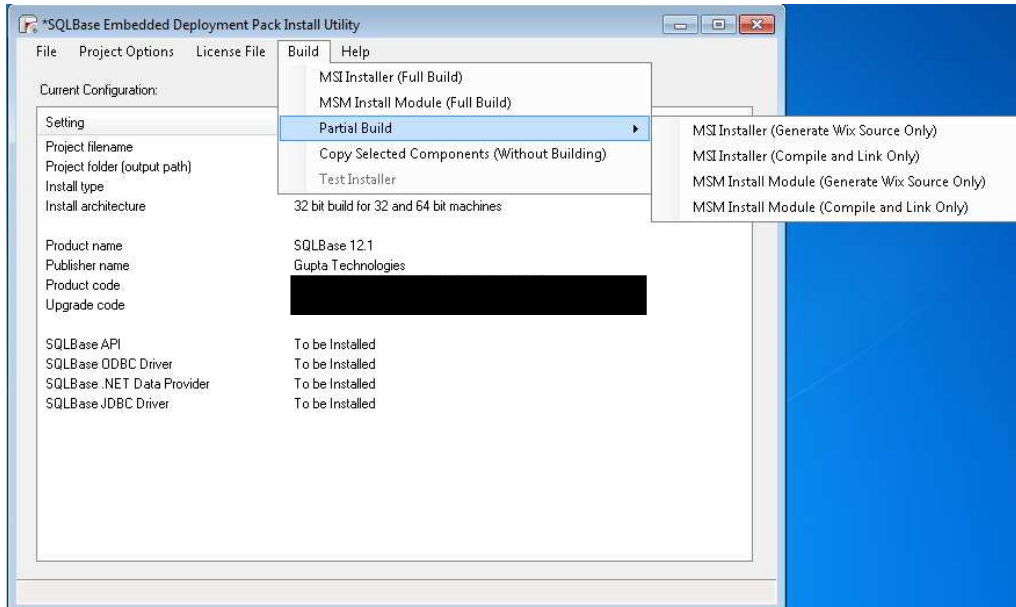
*SQLBase Embedded Deployment Pack Install Utility

File Project Options License File Build Help

Current Configuration:

MSI Installer (Full Build)
MSM Install Module (Full Build)
Partial Build
Copy Selected Components (Without Building)
Test Installer

MSI Installer (Generate Wix Source Only)
MSI Installer (Compile and Link Only)
MSM Install Module (Generate Wix Source Only)
MSM Install Module (Compile and Link Only)

| Setting | |
|---|---|
| Project filename | |
| Project folder (output path) | |
| Install type | |
| Install architecture | 32 bit build for 32 and 64 bit machines |
| Product name | SQLBase 12.1 |
| Publisher name | Gupta Technologies |
| Product code | |
| Upgrade code | |
| SQLBase API | To be Installed |
| SQLBase ODBC Driver | To be Installed |
| SQLBase .NET Data Provider | To be Installed |
| SQLBase JDBC Driver | To be Installed |